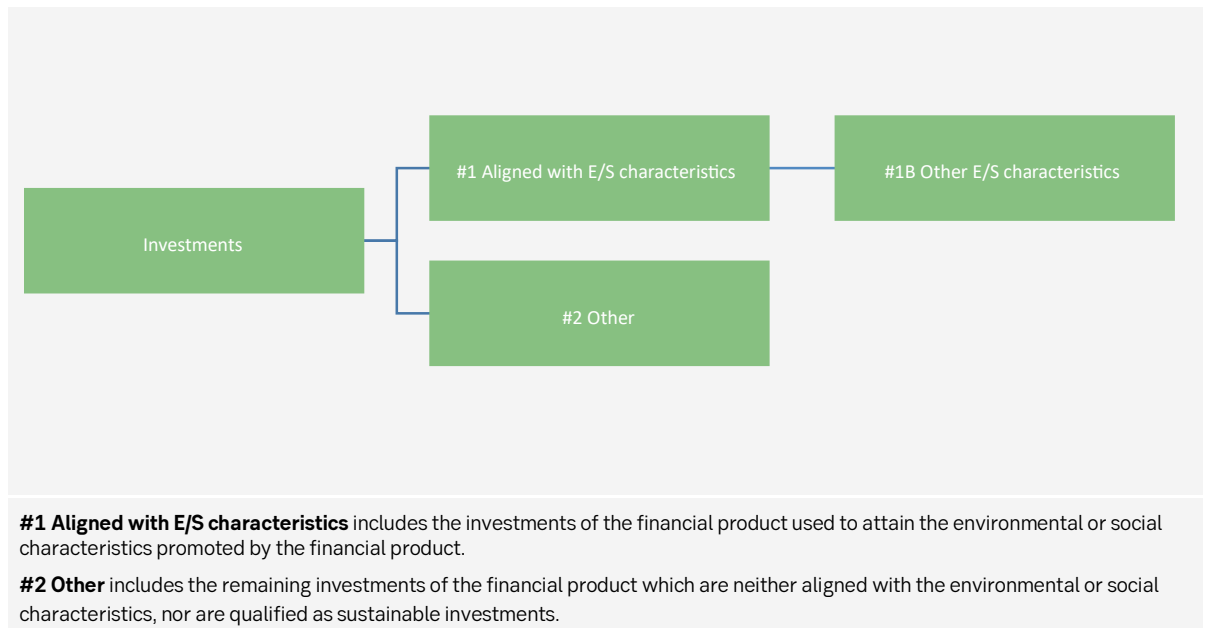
Investments

#1 Aligned with E/S characteristics

#1B Other E/S characteristics

#2 Other

**#1 Aligned with E/S characteristics** includes the investments of the financial product used to attain the environmental or social characteristics promoted by the financial product.

**#2 Other** includes the remaining investments of the financial product which are neither aligned with the environmental or social characteristics, nor are qualified as sustainable investments.